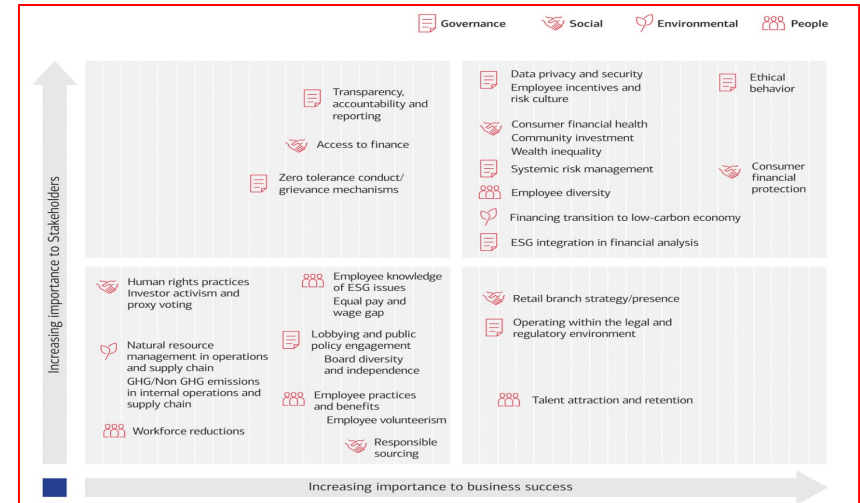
Governance Social Environmental People

Increasing importance to Stakeholders

Transparency, accountability and reporting

Access to finance

Zero tolerance conduct/ grievance mechanisms

Data privacy and security
Employee incentives and risk culture

Ethical behavior

Consumer financial health
Community investment
Wealth inequality

Systemic risk management

Consumer financial protection

Employee diversity

Financing transition to low-carbon economy

ESG integration in financial analysis

Human rights practices
Investor activism and proxy voting

Natural resource management in operations and supply chain
GHG/Non GHG emissions in internal operations and supply chain

Workforce reductions

Employee knowledge of ESG issues
Equal pay and wage gap

Lobbying and public policy engagement
Board diversity and independence

Employee practices and benefits
Employee volunteerism

Responsible sourcing

Retail branch strategy/presence

Operating within the legal and regulatory environment

Talent attraction and retention

Increasing importance to business success